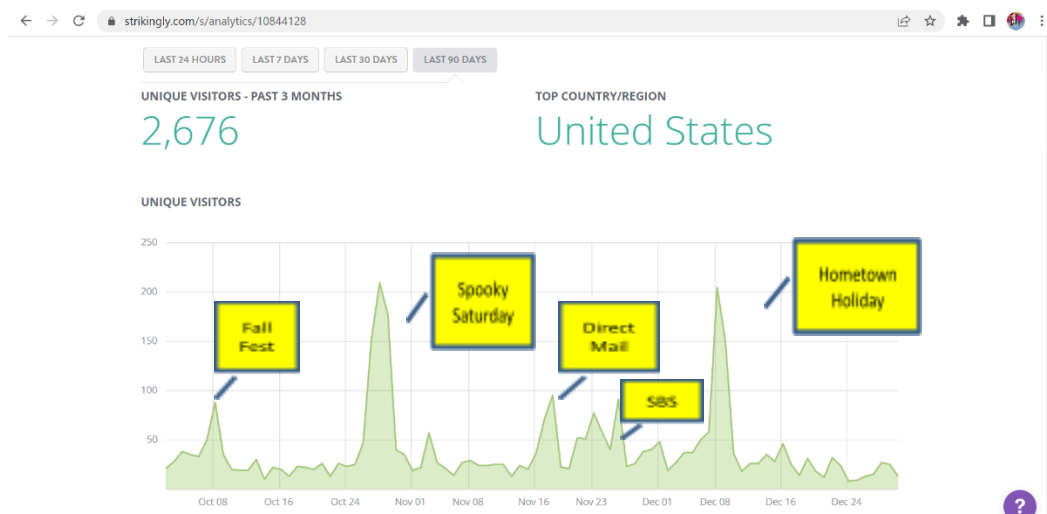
strikingly.com/s/analytics/10844128

LAST 24 HOURS
LAST 7 DAYS
LAST 30 DAYS
LAST 90 DAYS

UNIQUE VISITORS - PAST 3 MONTHS
2,676

TOP COUNTRY/REGION
United States

UNIQUE VISITORS

250
200
150
100
50

Fall Fest
Spooky Saturday
Direct Mail
SBS
Hometown Holiday

Oct 08
Oct 16
Oct 24
Nov 01
Nov 08
Nov 16
Nov 23
Dec 01
Dec 08
Dec 16
Dec 24

?